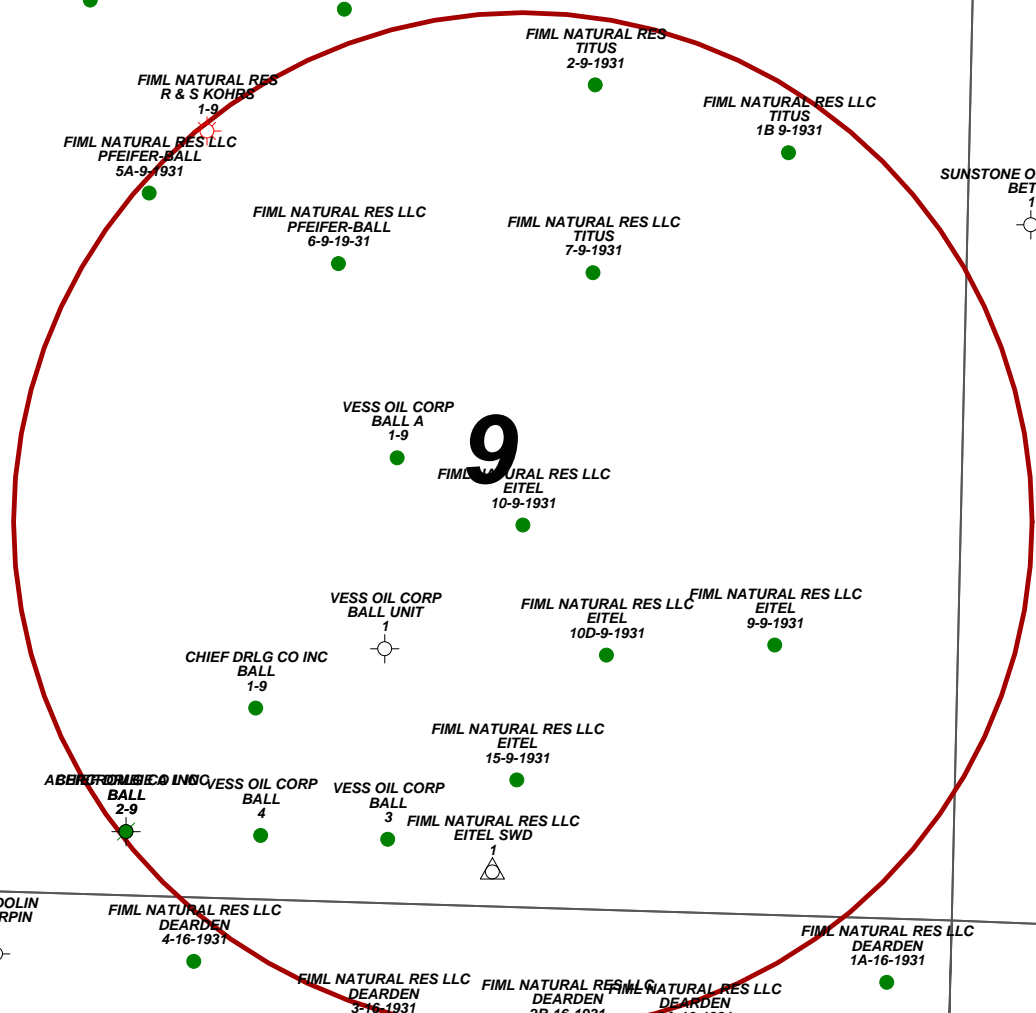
FIML NATURAL RES
TITUS
2-9-1931

FIML NATURAL RES
R & S KOHRS
1-9

FIML NATURAL RES LLC
TITUS
1B 9-1931

FIML NATURAL RES LLC
PFEIFER-BALL
5A-9-1931

SUNSTONE O
BET
1

FIML NATURAL RES LLC
PFEIFER-BALL
6-9-19-31

FIML NATURAL RES LLC
TITUS
7-9-1931

VESS OIL CORP
BALL A
1-9

9

FIML NATURAL RES LLC
EITEL
10-9-1931

VESS OIL CORP
BALL UNIT
1

FIML NATURAL RES LLC
EITEL
10D-9-1931

FIML NATURAL RES LLC
EITEL
9-9-1931

CHIEF DRLG CO INC
BALL
1-9

FIML NATURAL RES LLC
EITEL
15-9-1931

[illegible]
BALL
2-9

VESS OIL CORP
BALL
4

VESS OIL CORP
BALL
3

FIML NATURAL RES LLC
EITEL SWD
1

OOLIN
RPIN

FIML NATURAL RES LLC
DEARDEN
4-16-1931

FIML NATURAL RES LLC
DEARDEN
1A-16-1931

FIML NATURAL RES LLC
DEARDEN
3-16-1931

FIML NATURAL RES LLC
DEARDEN
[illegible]

FIML NATURAL RES LLC
DEARDEN
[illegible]